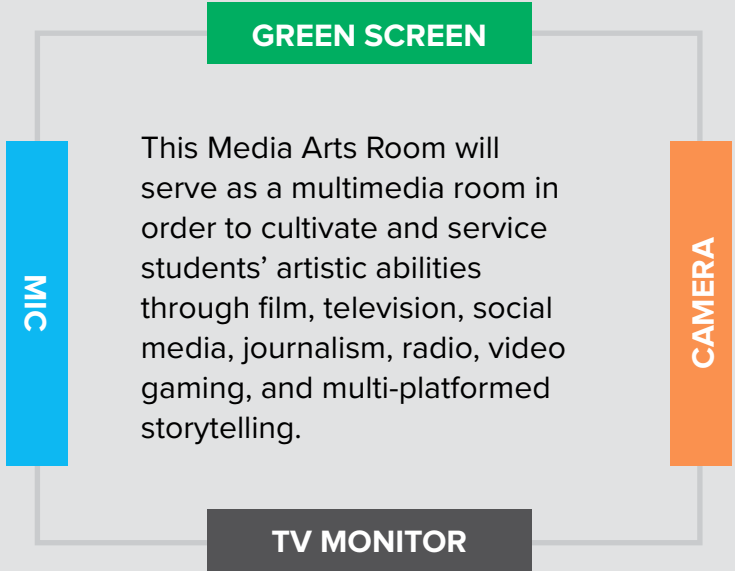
GREEN SCREEN

MIC

This Media Arts Room will serve as a multimedia room in order to cultivate and service students' artistic abilities through film, television, social media, journalism, radio, video gaming, and multi-platformed storytelling.

CAMERA

TV MONITOR